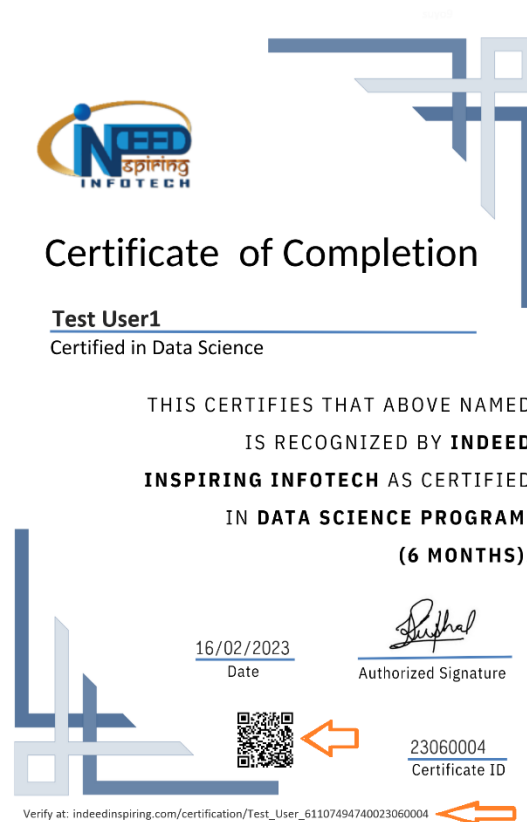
INDEED Inspiring INFOTECH

Certificate of Completion

Test User1

Certified in Data Science

THIS CERTIFIES THAT ABOVE NAMED IS RECOGNIZED BY **INDEED INSPIRING INFOTECH** AS CERTIFIED IN **DATA SCIENCE PROGRAM (6 MONTHS)**

16/02/2023
Date

Authorized Signature

23060004
Certificate ID

Verify at: indeedinspiring.com/certification/Test_User_61107494740023060004